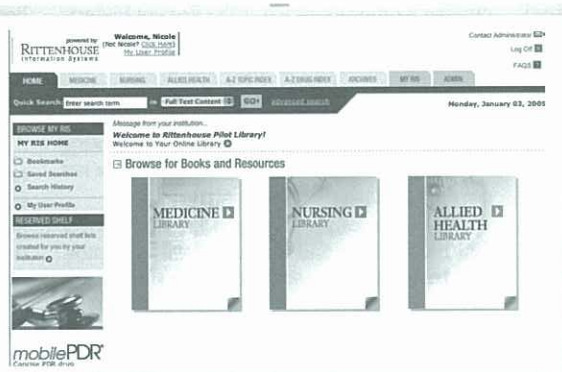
powered by
RITTENHOUSE
information systems

Welcome, Nicole
(Not Nicole? Click Here)
My User Profile

Contact Administrator
Log Off
FAQS

HOME | MEDICINE | NURSING | ALLIED HEALTH | A-Z TOPIC INDEX | A-Z DRUG INDEX | ARCHIVES | MY RIS | ADMIN

Quick Search: Enter search term | in | Full Text Content | GO | advanced search

Monday, January 03, 2005

BROWSE MY RIS
MY RIS HOME
Bookmarks
Saved Searches
Search History
My User Profile
RESERVED SHELF
Browse reserved shelf lists created for you by your institution

Message from your institution...
Welcome to Rittenhouse Pilot Library!
Welcome to Your Online Library

Browse for Books and Resources

MEDICINE
LIBRARY

NURSING
LIBRARY

ALLIED
HEALTH
LIBRARY

mobilePDR
Concise PDR drugs